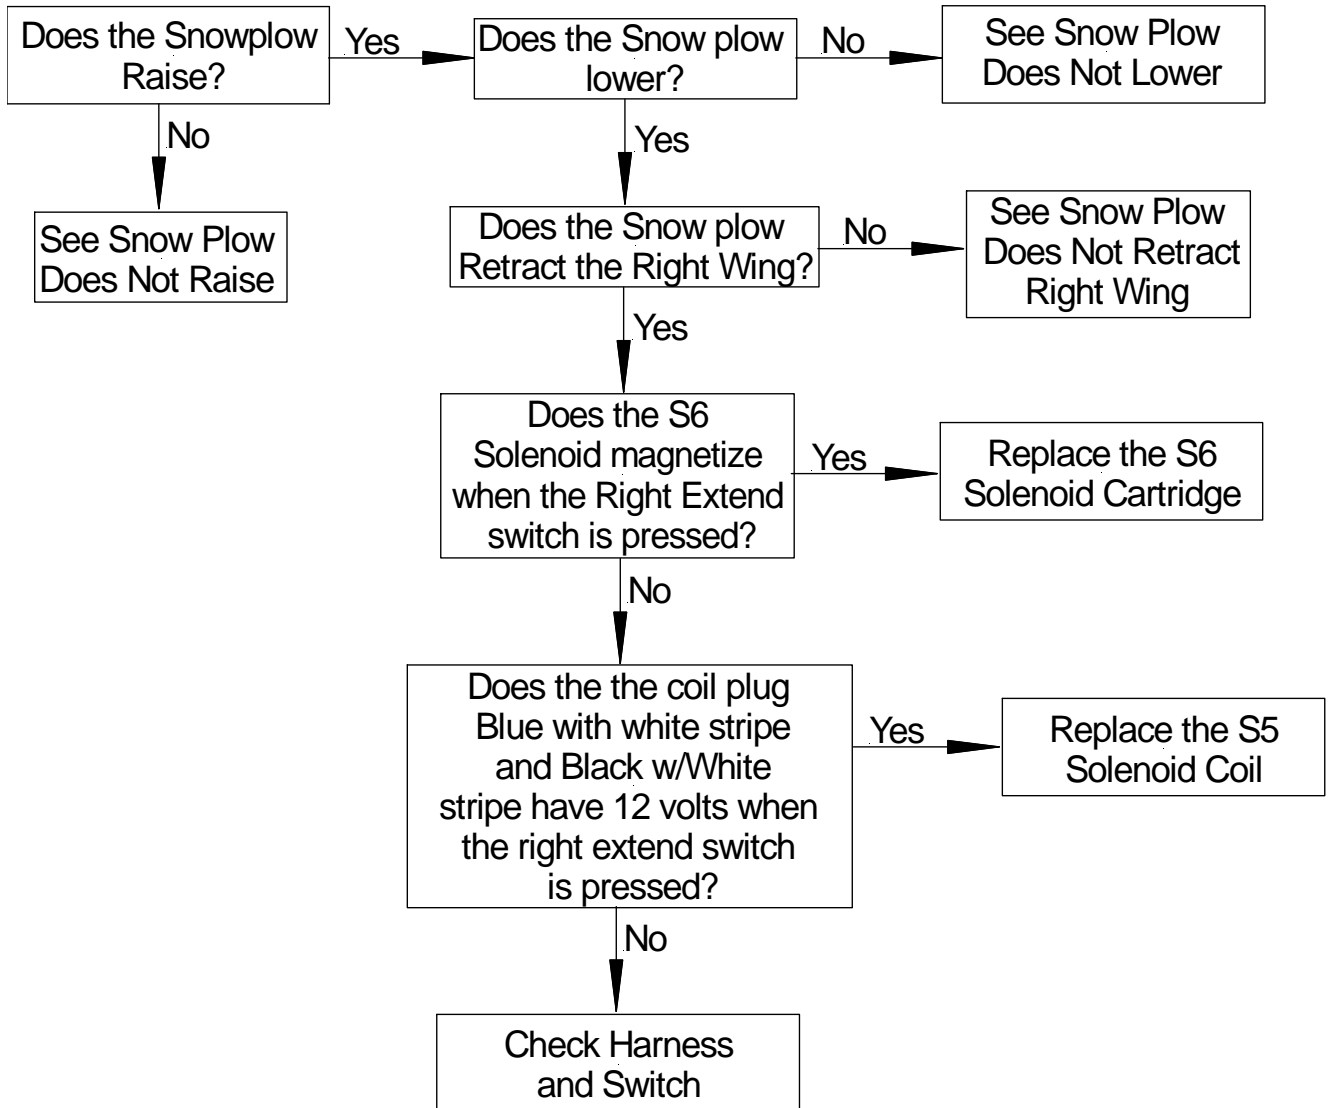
Does the Snowplow Raise?

Yes

Does the Snow plow lower?

No

See Snow Plow Does Not Lower

No

See Snow Plow Does Not Raise

Yes

Does the Snow plow Retract the Right Wing?

No

See Snow Plow Does Not Retract Right Wing

Yes

Does the S6 Solenoid magnetize when the Right Extend switch is pressed?

Yes

Replace the S6 Solenoid Cartridge

No

Does the the coil plug Blue with white stripe and Black w/White stripe have 12 volts when the right extend switch is pressed?

Yes

Replace the S5 Solenoid Coil

No

Check Harness and Switch